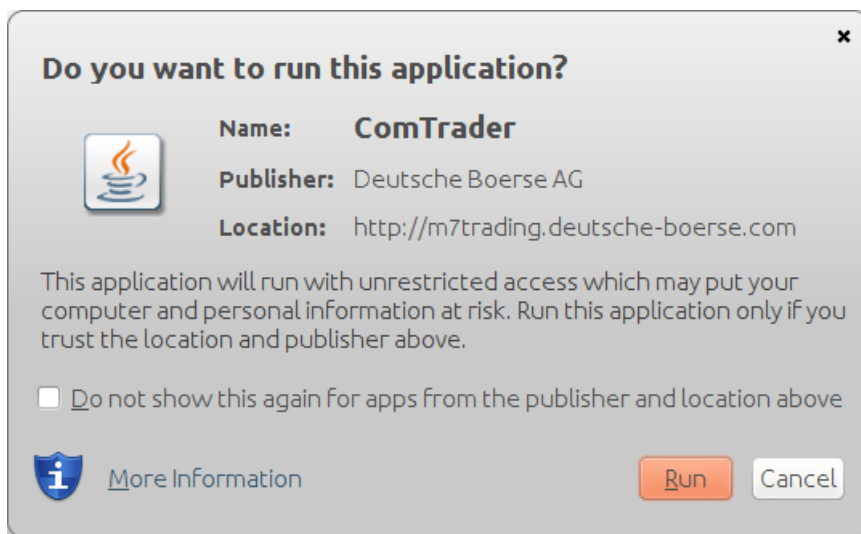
×

Do you want to run this application?

Name: ComTrader

Publisher: Deutsche Boerse AG

Location: http://m7trading.deutsche-boerse.com

This application will run with unrestricted access which may put your computer and personal information at risk. Run this application only if you trust the location and publisher above.

Do not show this again for apps from the publisher and location above

More Information

Run

Cancel